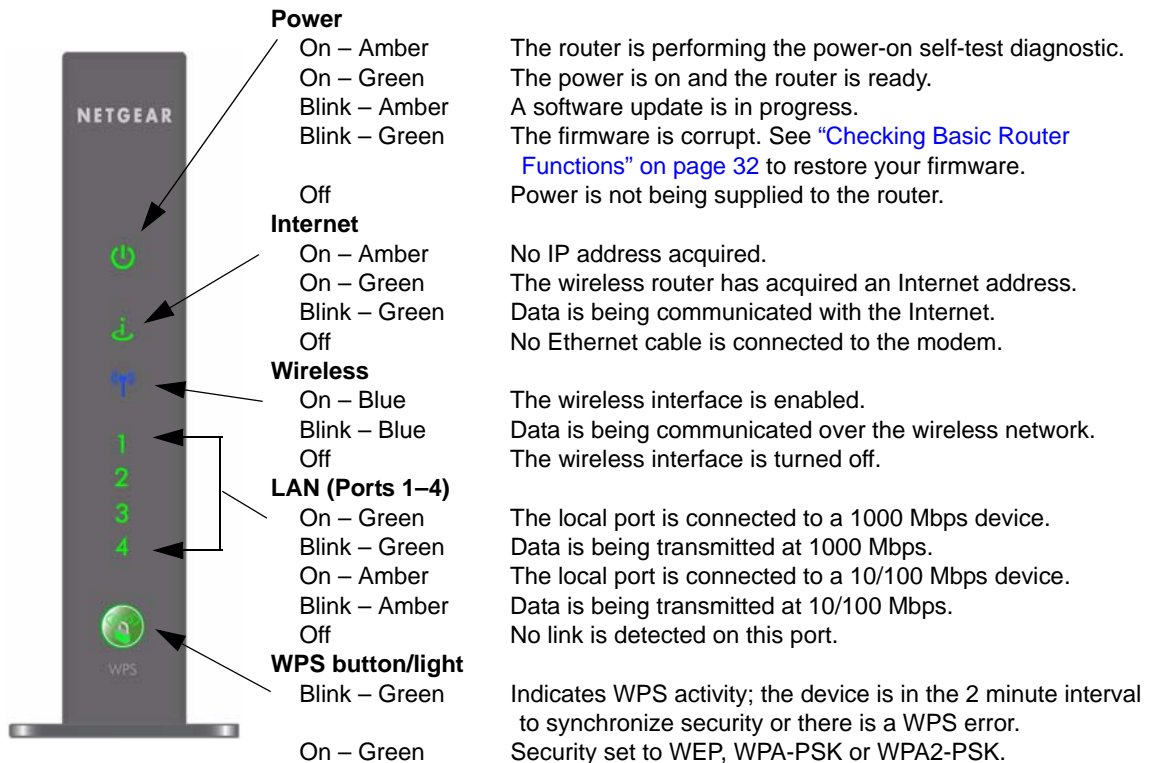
NETGEAR

1
2
3
4

WPS

**Power**

| | |
|---|---|
| On – Amber | The router is performing the power-on self-test diagnostic. |
| On – Green | The power is on and the router is ready. |
| Blink – Amber | A software update is in progress. |
| Blink – Green | The firmware is corrupt. See "Checking Basic Router Functions" on page 32 to restore your firmware. |
| Off | Power is not being supplied to the router. |

**Internet**

| | |
|---|---|
| On – Amber | No IP address acquired. |
| On – Green | The wireless router has acquired an Internet address. |
| Blink – Green | Data is being communicated with the Internet. |
| Off | No Ethernet cable is connected to the modem. |

**Wireless**

| | |
|---|---|
| On – Blue | The wireless interface is enabled. |
| Blink – Blue | Data is being communicated over the wireless network. |
| Off | The wireless interface is turned off. |

**LAN (Ports 1–4)**

| | |
|---|---|
| On – Green | The local port is connected to a 1000 Mbps device. |
| Blink – Green | Data is being transmitted at 1000 Mbps. |
| On – Amber | The local port is connected to a 10/100 Mbps device. |
| Blink – Amber | Data is being transmitted at 10/100 Mbps. |
| Off | No link is detected on this port. |

**WPS button/light**

| | |
|---|---|
| Blink – Green | Indicates WPS activity; the device is in the 2 minute interval to synchronize security or there is a WPS error. |
| On – Green | Security set to WEP, WPA-PSK or WPA2-PSK. |